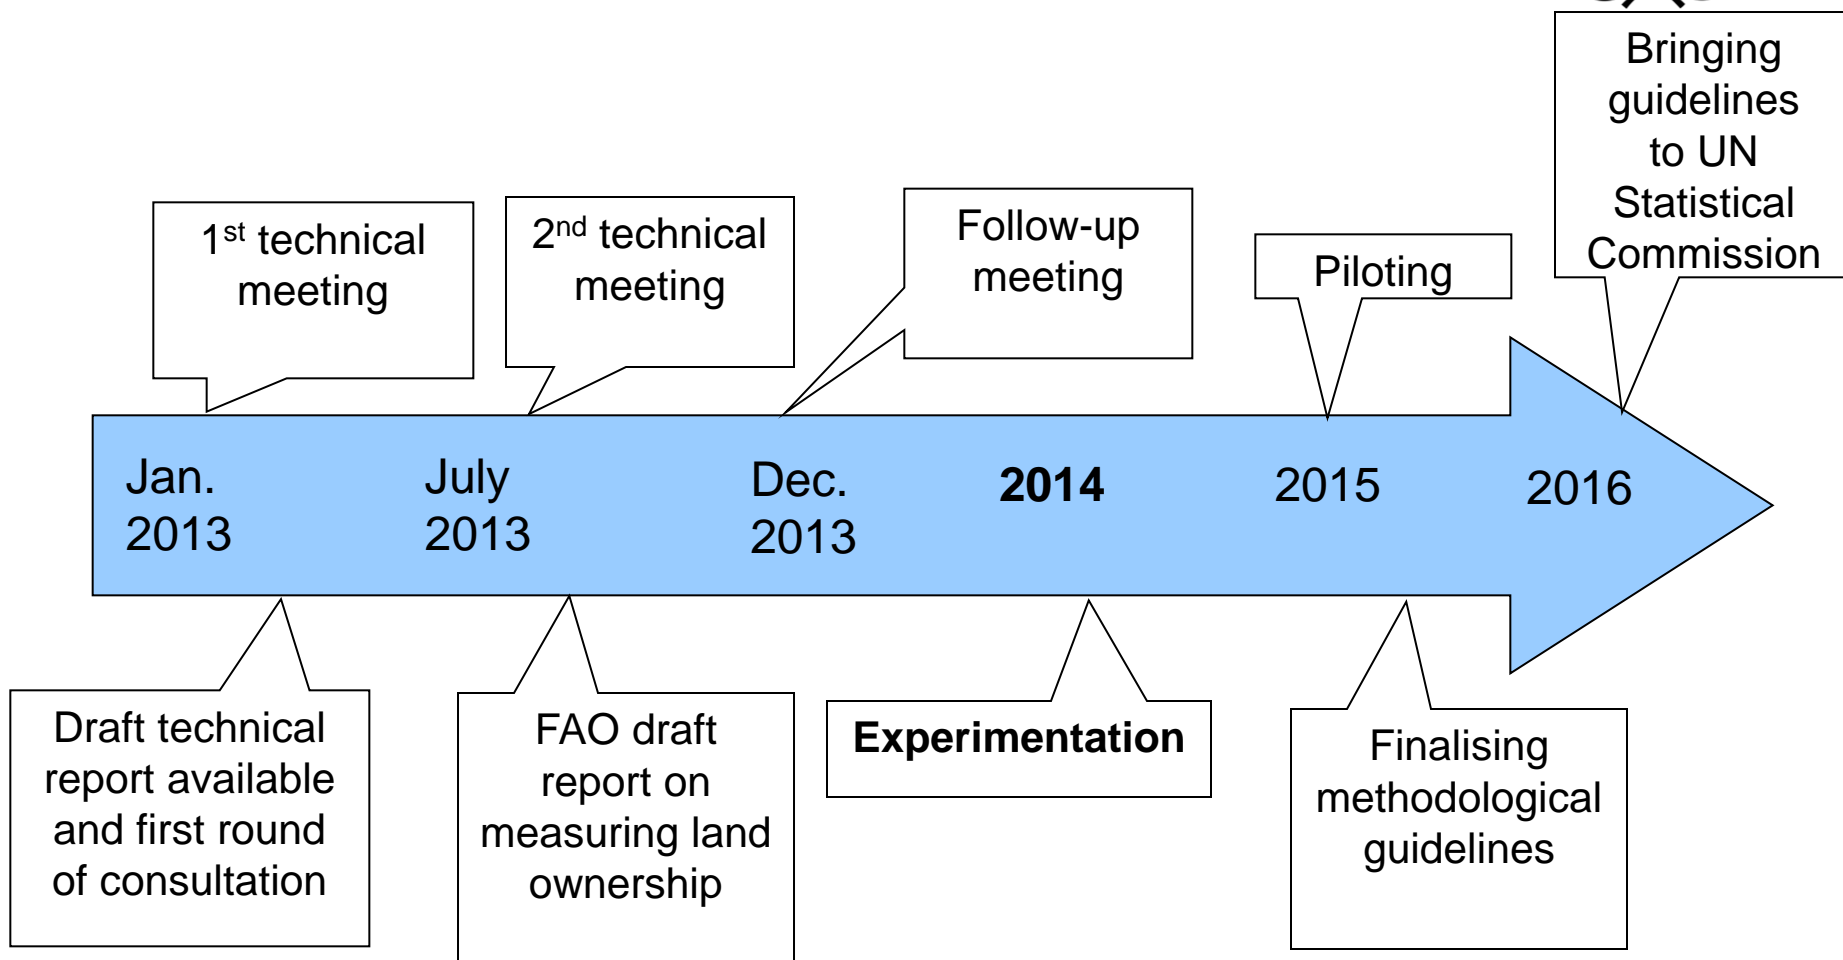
$1^{st}$ technical meeting

$2^{nd}$ technical meeting

Follow-up meeting

Piloting

Bringing guidelines to UN Statistical Commission

Jan. 2013

July 2013

Dec. 2013

**2014**

2015

2016

Draft technical report available and first round of consultation

FAO draft report on measuring land ownership

**Experimentation**

Finalising methodological guidelines